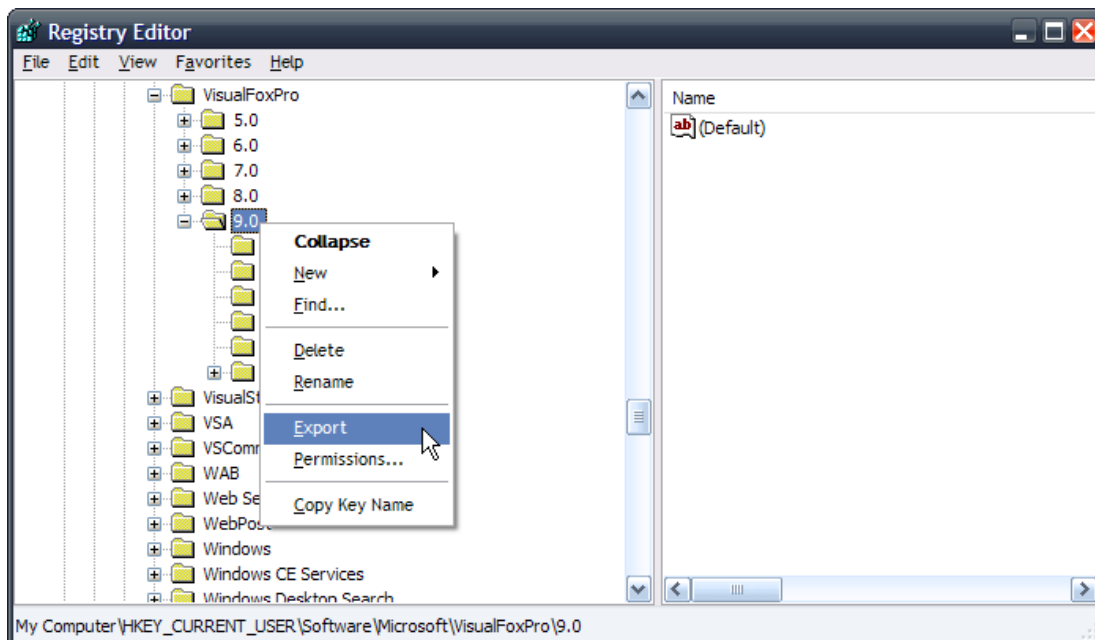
Registry Editor

File Edit View Favorites Help

VisualFoxPro
5.0
6.0
7.0
8.0
9.0
VisualSt
VSA
VSComm
WAB
Web Se
WebPost
Windows
Windows CE Services
Windows Desktop Search

Collapse
New
Find...
Delete
Rename
Export
Permissions...
Copy Key Name

Name
ab (Default)

My Computer\HKEY_CURRENT_USER\Software\Microsoft\VisualFoxPro\9.0